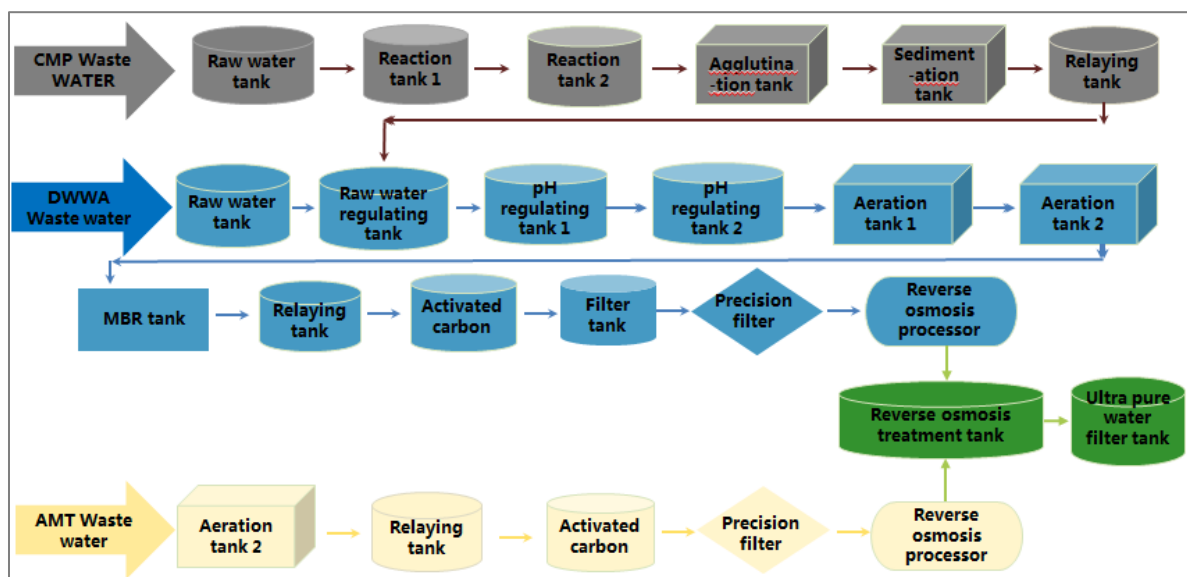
CMP Waste WATER

Raw water tank

Reaction tank 1

Reaction tank 2

Agglutina-tion tank

Sediment-ation tank

Relaying tank

DWWA Waste water

Raw water tank

Raw water regulating tank

pH regulating tank 1

pH regulating tank 2

Aeration tank 1

Aeration tank 2

MBR tank

Relaying tank

Activated carbon

Filter tank

Precision filter

Reverse osmosis processor

Reverse osmosis treatment tank

Ultra pure water filter tank

AMT Waste water

Aeration tank 2

Relaying tank

Activated carbon

Precision filter

Reverse osmosis processor